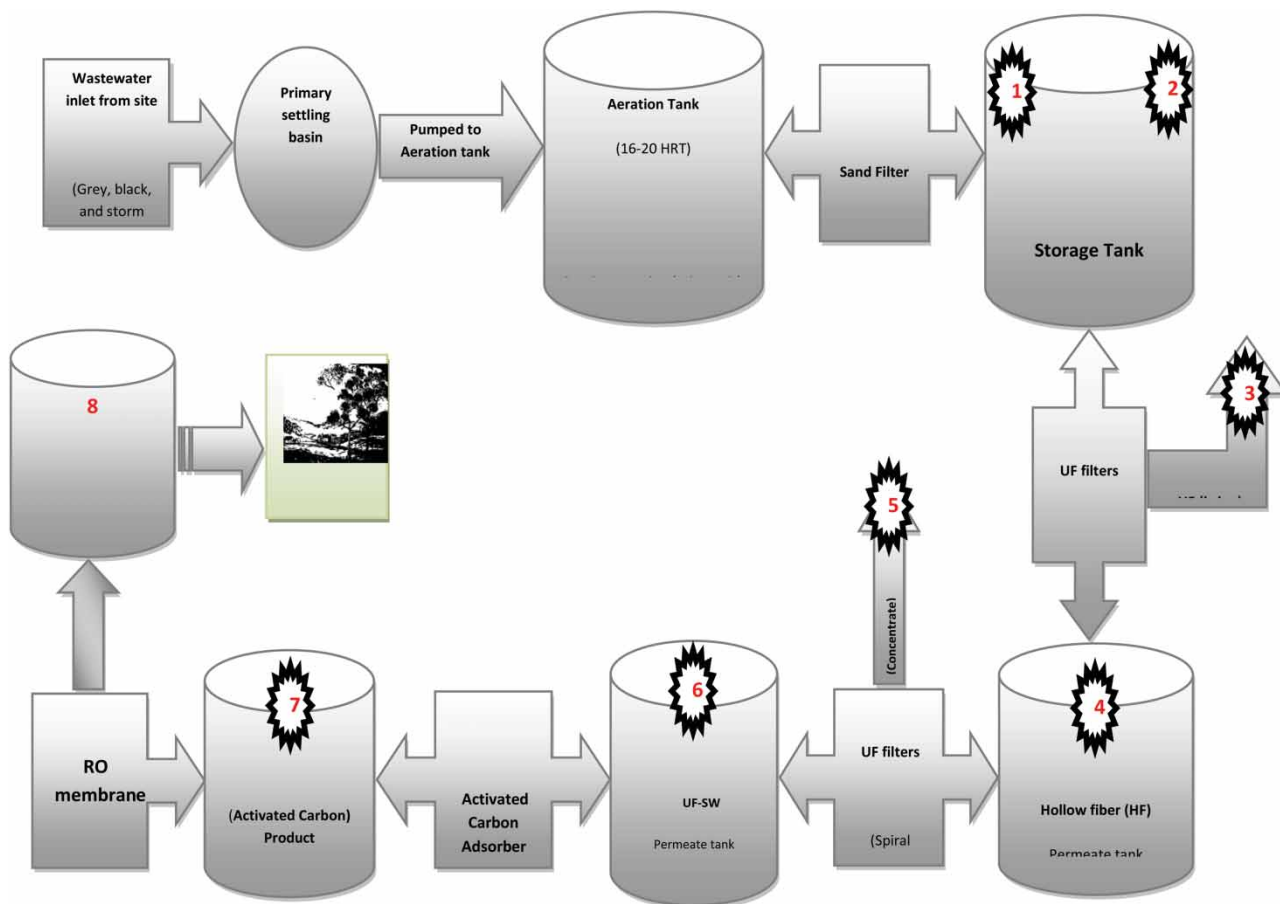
Wastewater inlet from site

(Grey, black, and storm

Primary settling basin

Pumped to Aeration tank

Aeration Tank

(16-20 HRT)

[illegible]

Sand Filter

1

2

Storage Tank

8

3

UF filters

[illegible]

5

(Concentrate)

7

6

4

RO membrane

(Activated Carbon) Product

Activated Carbon Adsorber

UF-SW

Permeate tank

UF filters

(Spiral

Hollow fiber (HF)

Permeate tank